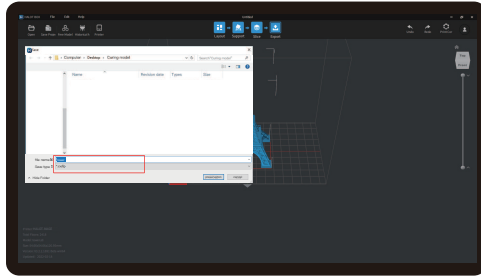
File Edit Help

Open Save Project New Subject Settings Printer

Layout Support Slice Export

Undo Redo Preview

Save

Computer › Desktop › Gaming model

Search Gaming model

Name Revision date Types Size

File name:

Save type: *.chitu

Hide Folder

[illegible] Cancel